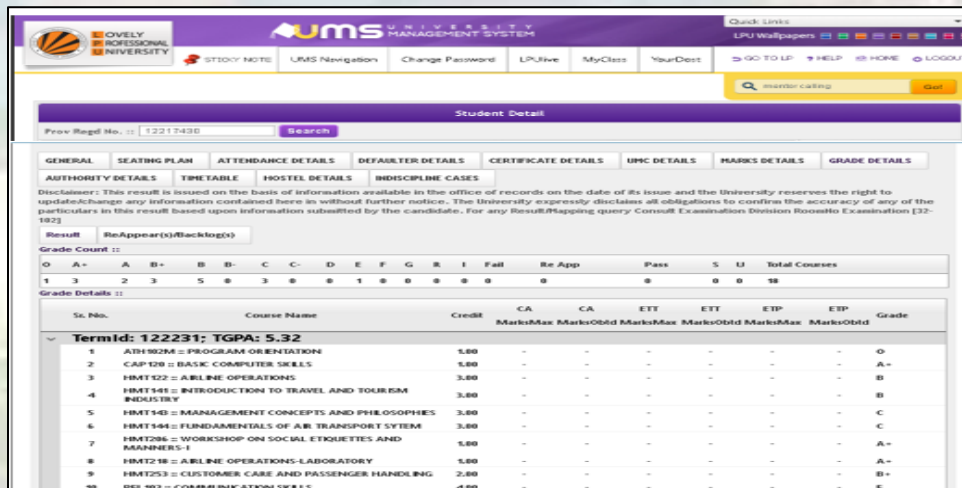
LOVELY PROFESSIONAL UNIVERSITY

UMS UNIVERSITY MANAGEMENT SYSTEM

Quick Links

LPU Wallpapers

STICKY NOTE | UMS Navigation | Change Password | LPUlive | MyClass | YourDost

GO TO LP | HELP | HOME | LOGOUT

mentor calling | Go!

Student Detail

Prov Regd No. :: 12217430 Search

GENERAL | SEATING PLAN | ATTENDANCE DETAILS | DEFAULTER DETAILS | CERTIFICATE DETAILS | UMC DETAILS | MARKS DETAILS | GRADE DETAILS
AUTHORITY DETAILS | TIMETABLE | HOSTEL DETAILS | INDISCIPLINE CASES

Disclaimer: This result is issued on the basis of information available in the office of records on the date of its issue and the University reserves the right to update/change any information contained here in without further notice. The University expressly disclaims all obligations to confirm the accuracy of any of the particulars in this result based upon information subsuitted by the candidate. For any Result/Mapping query Consult Examination Division RoomNo Examination [32-102]

Result | ReAppear(s)/Backlog(s)

Grade Count ::

| O | A+ | A | B+ | B | B- | C | C- | D | E | F | G | R | I | Fail | Re App | Pass | S | U | Total Courses |
|---|---|---|---|---|---|---|---|---|---|---|---|---|---|---|---|---|---|---|---|
| 1 | 3 | 2 | 3 | 5 | 0 | 3 | 0 | 0 | 1 | 0 | 0 | 0 | 0 | 0 | 0 | 0 | 0 | 0 | 18 |

Grade Details ::

| Sr. No. | Course Name | Credit | CA MarksMax | CA MarksObtd | ETT MarksMax | ETT MarksObtd | ETP MarksMax | ETP MarksObtd | Grade |
|---|---|---|---|---|---|---|---|---|---|
| TermId: 122231; TGPA: 5.32 | | | | | | | | | |
| 1 | ATH102M :: PROGRAM ORIENTATION | 1.00 | - | - | - | - | - | - | O |
| 2 | CAP120 :: BASIC COMPUTER SKILLS | 1.00 | - | - | - | - | - | - | A+ |
| 3 | HMT122 :: AIRLINE OPERATIONS | 3.00 | - | - | - | - | - | - | B |
| 4 | HMT141 :: INTRODUCTION TO TRAVEL AND TOURISM INDUSTRY | 3.00 | - | - | - | - | - | - | B |
| 5 | HMT143 :: MANAGEMENT CONCEPTS AND PHILOSOPHIES | 3.00 | - | - | - | - | - | - | C |
| 6 | HMT144 :: FUNDAMENTALS OF AIR TRANSPORT SYTEM | 3.00 | - | - | - | - | - | - | C |
| 7 | HMT206 :: WORKSHOP ON SOCIAL ETIQUETTES AND MANNERS-I | 1.00 | - | - | - | - | - | - | A+ |
| 8 | HMT218 :: AIRLINE OPERATIONS-LABORATORY | 1.00 | - | - | - | - | - | - | A+ |
| 9 | HMT253 :: CUSTOMER CARE AND PASSENGER HANDLING | 2.00 | - | - | - | - | - | - | B+ |
| 10 | PEL103 :: COMMUNICATION SKILLS | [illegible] | - | - | - | - | - | - | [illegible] |